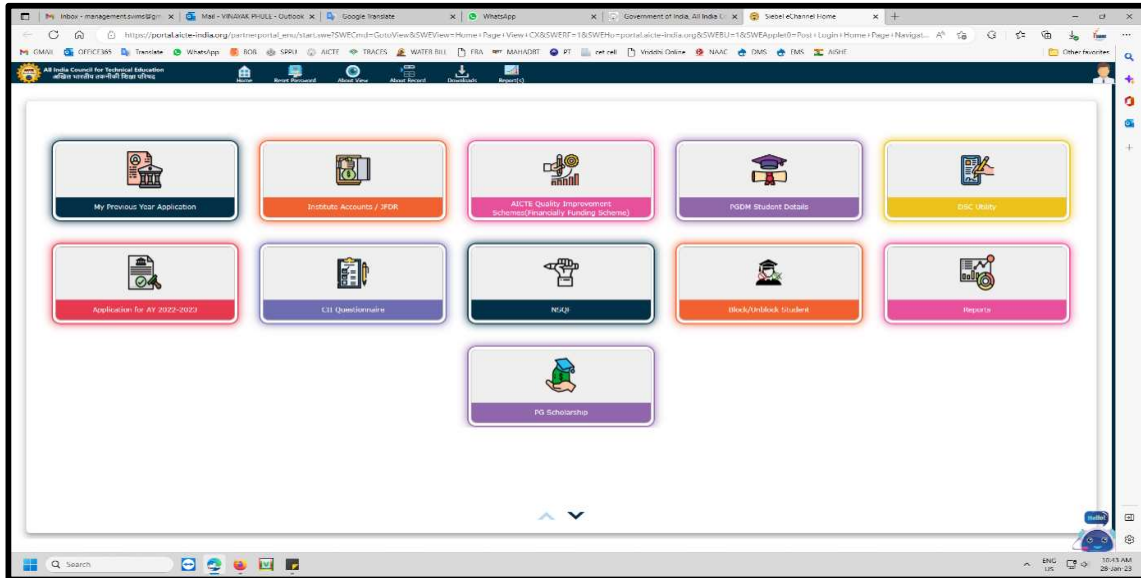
Inbox - management.svims@gm × | Mail - VINAYAK PHULE - Outlook × | Google Translate × | WhatsApp × | Government of India, All India C × | Siebel eChannel Home × | +

https://portal.aicte-india.org/partnerportal_enu/start.swe?SWECmd=GotoView&SWEView=Home+Page+View+CX&SWERF=1&SWEHo=portal.aicte-india.org&SWEBU=1&SWEApplet0=Post+Login+Home+Page+Navigat...

GMAIL | OFFICE365 | Translate | WhatsApp | BOB | SPPU | AICTE | TRACES | WATER BILL | FRA | MAHADBT | PT | cet cell | Vriddhi Online | NAAC | DMS | EMS | AISHE | Other favorites

All India Council for Technical Education
अखिल भारतीय तकनीकी शिक्षा परिषद

Home | Reset Password | About View | About Record | Downloads | Report(s)

My Previous Year Application

Institute Accounts / JFDR

AICTE Quality Improvement Schemes(Financially Funding Scheme)

PGDM Student Details

DSC Utility

Application for AY 2022-2023

CII Questionnaire

NSQF

Block/Unblock Student

Reports

PG Scholarship

Hello!

Search

ENG US 10:43 AM 20-Jan-23